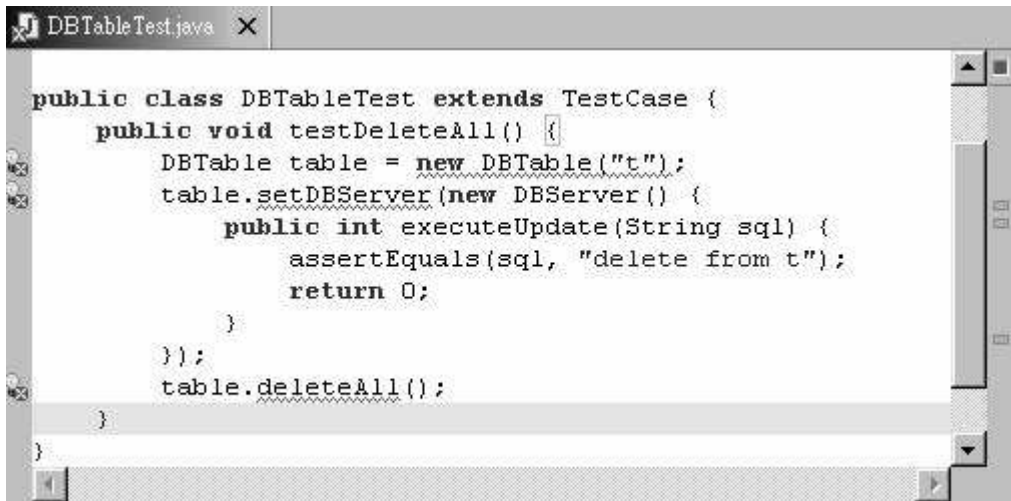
DBTableTest.java ✕

public class DBTableTest extends TestCase {
    public void testDeleteAll() {
        DBTable table = new DBTable("t");
        table.setDBServer(new DBServer() {
            public int executeUpdate(String sql) {
                assertEquals(sql, "delete from t");
                return 0;
            }
        });
        table.deleteAll();
    }
}